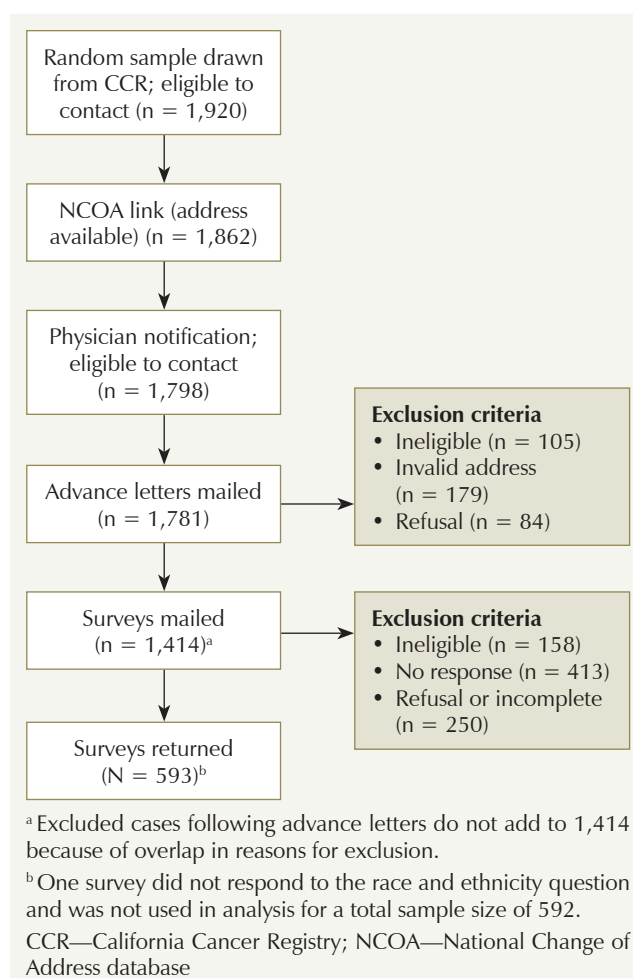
Random sample drawn from CCR; eligible to contact (n = 1,920)

NCOA link (address available) (n = 1,862)

Physician notification; eligible to contact (n = 1,798)

Advance letters mailed (n = 1,781)

**Exclusion criteria**
• Ineligible (n = 105)
• Invalid address (n = 179)
• Refusal (n = 84)

Surveys mailed (n = 1,414)$^{a}$

**Exclusion criteria**
• Ineligible (n = 158)
• No response (n = 413)
• Refusal or incomplete (n = 250)

Surveys returned (N = 593)$^{b}$

$^{a}$ Excluded cases following advance letters do not add to 1,414 because of overlap in reasons for exclusion.

$^{b}$ One survey did not respond to the race and ethnicity question and was not used in analysis for a total sample size of 592.

CCR—California Cancer Registry; NCOA—National Change of Address database